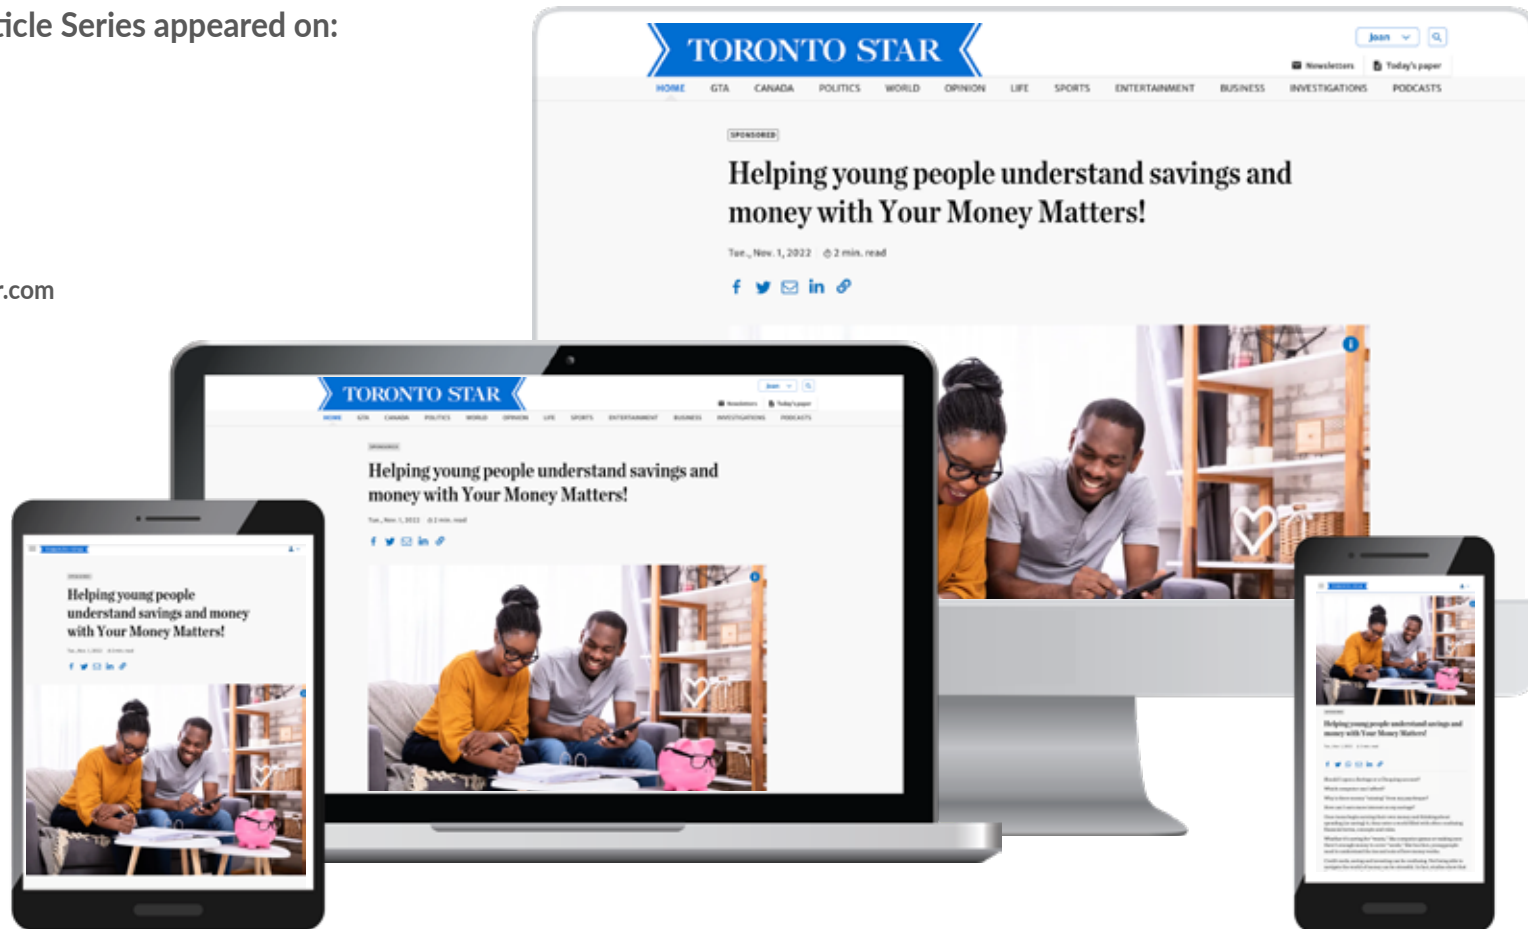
ticle Series appeared on:

r.com

TORONTO STAR

Jason

Newsletters Today's paper

HOME GTA CANADA POLITICS WORLD OPINION LIFE SPORTS ENTERTAINMENT BUSINESS INVESTIGATIONS PODCASTS

SPONSORED

Helping young people understand savings and money with Your Money Matters!

Tue., Nov. 1, 2022 2 min. read

TORONTO STAR

Helping young people understand savings and money with Your Money Matters!

Helping young people understand savings and money with Your Money Matters!

Helping young people understand savings and money with Your Money Matters!